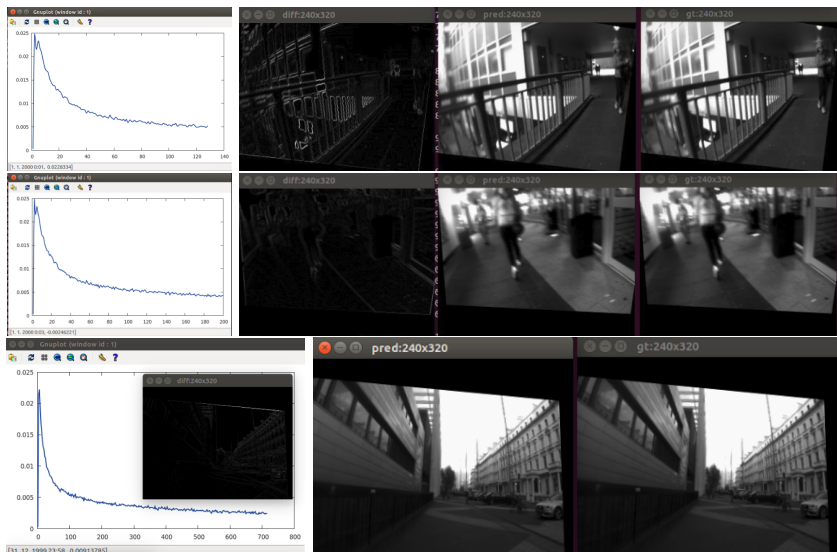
Gnuplot (window id : 1)

0.025
0.02
0.015
0.01
0.005
0
0 20 40 60 80 100 120 140

[1. 1. 2000 0:01, 0.0228334]

diff:240x320

pred:240x320

gt:240x320

Gnuplot (window id : 1)

0.025
0.02
0.015
0.01
0.005
0
0 20 40 60 80 100 120 140 160 180 200

[1. 1. 2000 0:03, -0.00246221]

diff:240x320

pred:240x320

gt:240x320

Gnuplot (window id : 1)

0.025
0.02
0.015
0.01
0.005
0
0 100 200 300 400 500 600 700 800

[31. 12. 1999 23:58, 0.00913795]

diff:240x320

pred:240x320

gt:240x320